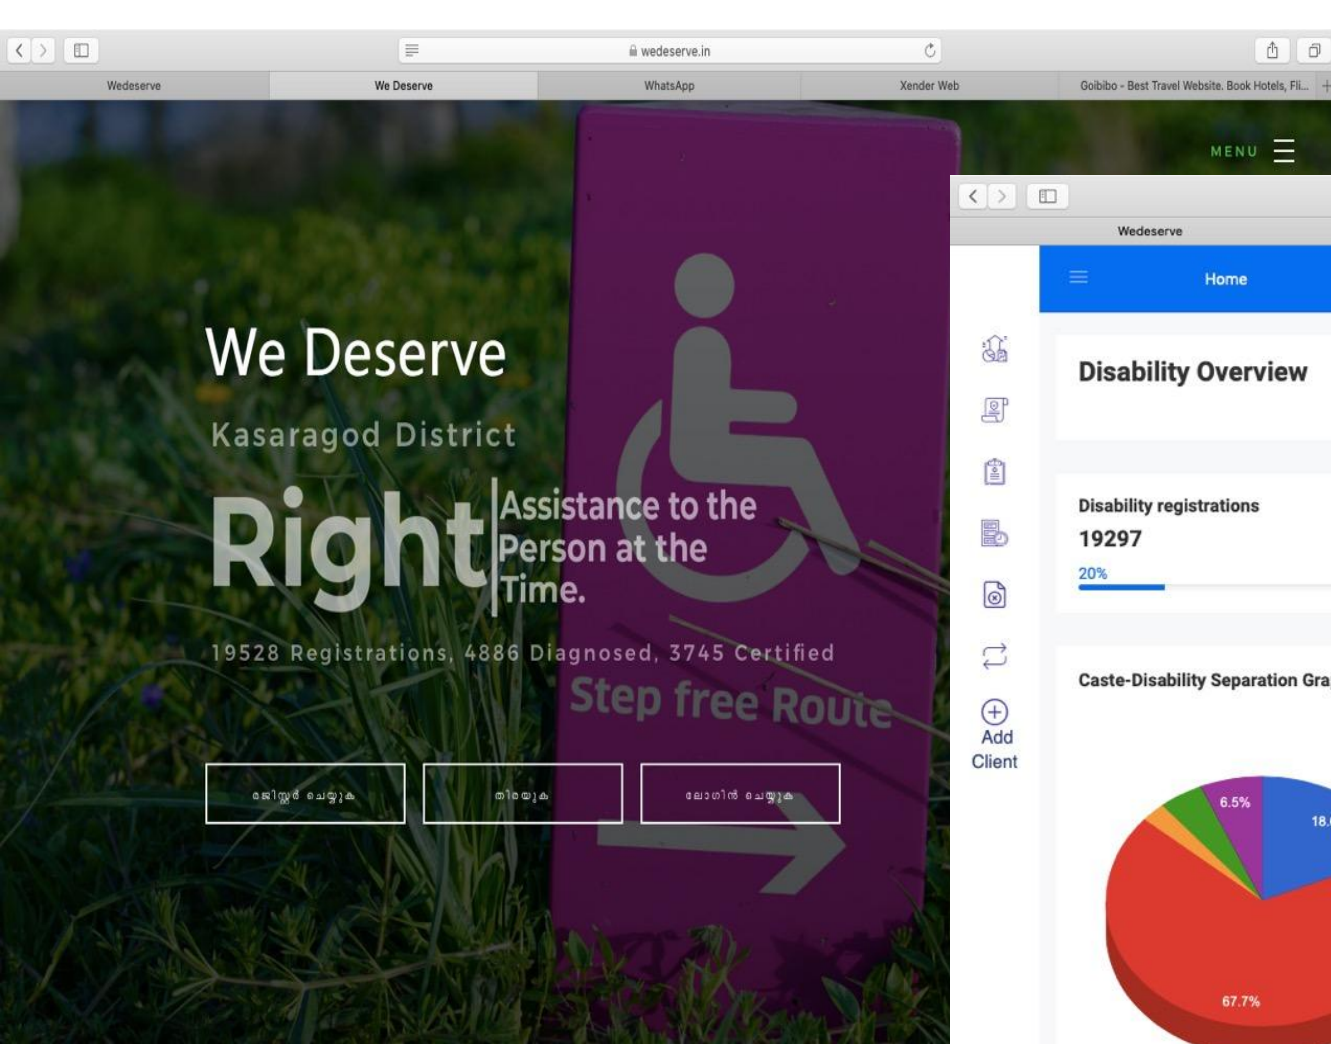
wedeserve.in

Wedeserve | We Deserve | WhatsApp | Xender Web | Goibibo - Best Travel Website. Book Hotels, Fli...

MENU

We Deserve

Kasaragod District

Right Assistance to the Person at the Time.

19528 Registrations, 4886 Diagnosed, 3745 Certified

Step free Route

രജിസ്റ്റർ ചെയ്യുക

തിരയുക

ലോഗിൻ ചെയ്യുക

Wedeserve

Home

Add Client

Disability Overview

Disability registrations

19297

20%

Caste-Disability Separation Gra

6.5%

18.

67.7%